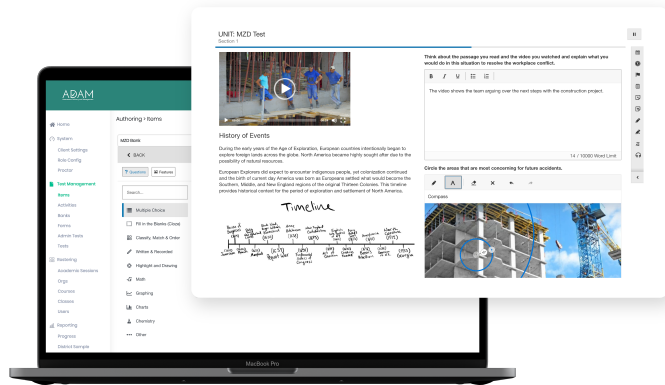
ADAM

Home
System
Client Settings
Role Config
Proctor
Test Management
Items
Activities
Banks
Forms
Admin Tasks
Tests
Reviewing
Academic Sessions
Orgs
Courses
Classes
Users
Reporting
Progress
District Sample

Authoring / Items

MZD Work
BACK
Questions
Features
Search...
Multiple Choice
Fill in the Blanks (Cloze)
Classify, Match & Order
Written & Recorded
Highlight and Drawing
Math
Graphing
Charts
Chemistry
Other

MacBook Pro

UNIT: MZD Test
Section 1

History of Events

During the early years of the Age of Exploration, European countries intentionally began to explore foreign lands across the globe. North America became highly sought after due to the possibility of natural resources.

European Explorers did expect to encounter indigenous people, yet colonization continued and the birth of current day America was born as Europeans settled what would become the Southern, Middle, and New England regions of the original Thirteen Colonies. This timeline provides historical context for the period of exploration and settlement of North America.

Timeline

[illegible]

Think about the passage you read and the video you watched and explain what you would do in this situation to resolve the workplace conflict.

B I U

The video shows the team arguing over the next steps with the construction project.

14 / 10000 Word Limit

Circle the areas that are most concerning for future accidents.

Compass